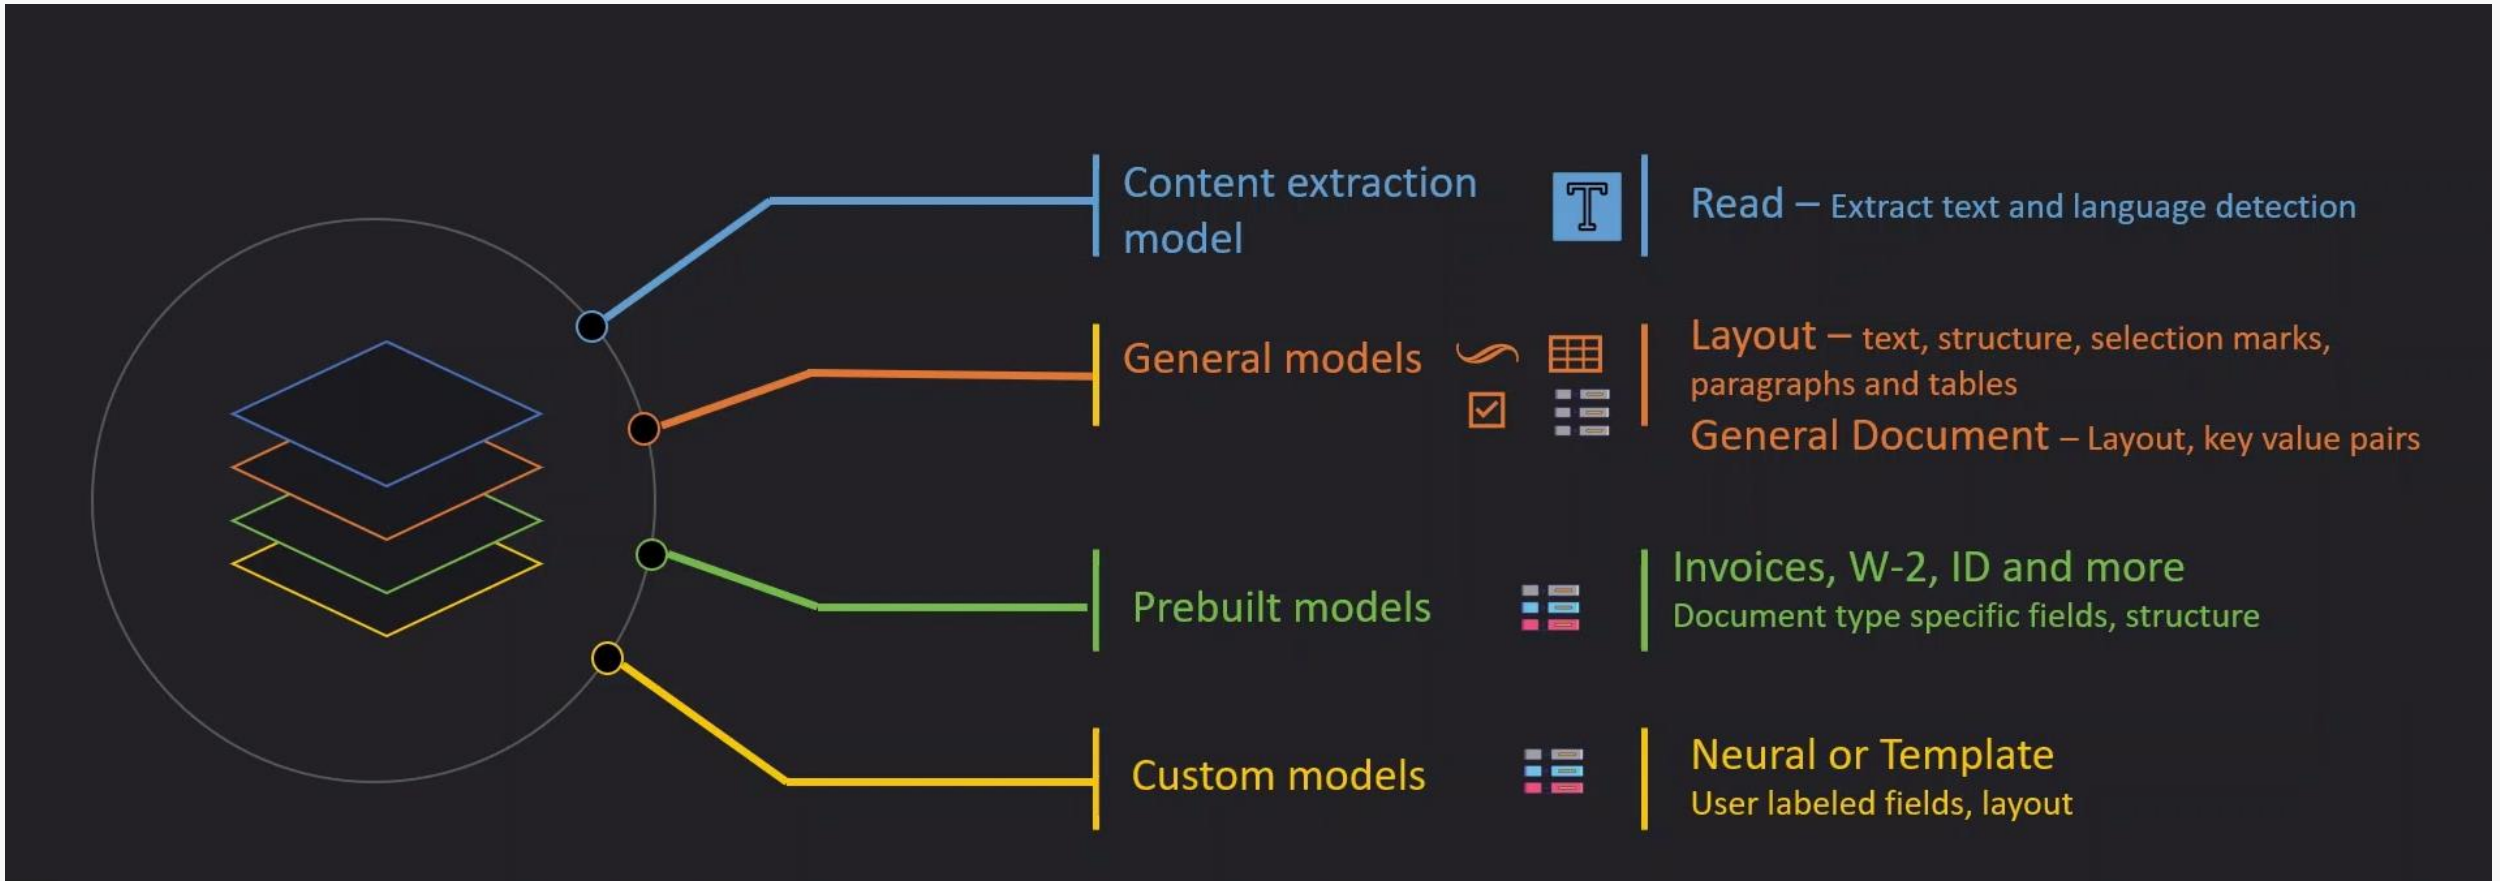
Content extraction model

Read – Extract text and language detection

General models

Layout – text, structure, selection marks, paragraphs and tables

General Document – Layout, key value pairs

Prebuilt models

Invoices, W-2, ID and more

Document type specific fields, structure

Custom models

Neural or Template

User labeled fields, layout